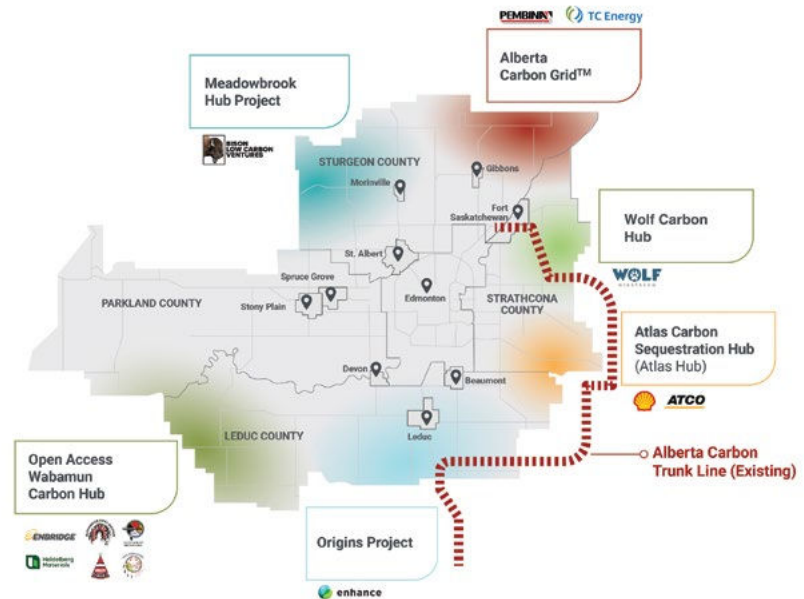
PEMBINA TC Energy

Alberta Carbon Grid™

Meadowbrook Hub Project

BISON LOW CARBON VENTURES

STURGEON COUNTY

Morinville

Gibbons

Fort Saskatchewan

Wolf Carbon Hub

WOLF MIDSTREAM

St. Albert

Spruce Grove

Stony Plain

PARKLAND COUNTY

Edmonton

STRATHCONA COUNTY

Atlas Carbon Sequestration Hub (Atlas Hub)

Devon

Beaumont

ATCO

LEDUC COUNTY

Leduc

Alberta Carbon Trunk Line (Existing)

Open Access Wabamun Carbon Hub

ENBRIDGE

Heidelberg Materials

Origins Project

enhance